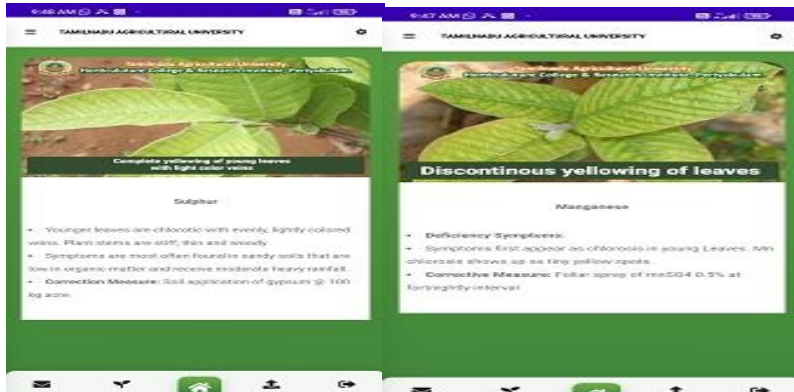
9:46 AM

TAMILNADU AGRICULTURAL UNIVERSITY

Tamilnadu Agricultural University
Horticultural College & Research Institute, Periyakulam

Complete yellowing of young leaves with light color veins

Sulphur

• Younger leaves are chlorotic with evenly, lightly colored veins. Plant stems are stiff, thin and woody.

• Symptoms are most often found in sandy soils that are low in organic matter and receive moderate heavy rainfall.

• Correction Measure: Soil application of gypsum @ 100 kg acre.

9:47 AM

TAMILNADU AGRICULTURAL UNIVERSITY

Tamilnadu Agricultural University
Horticultural College & Research Institute, Periyakulam

Discontinous yellowing of leaves

Manganese

• Deficiency Symptoms:

• Symptoms first appear as chlorosis in young Leaves. Mn chlorosis shows up as tiny yellow spots.

• Corrective Measure: Foliar spray of mnSO4 0.5% at fortnightly interval